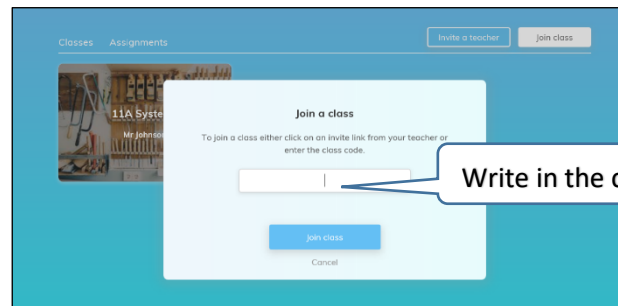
Classes Assignments

Invite a teacher

Join class

11A Syste

Mr Johnso

Join a class

To join a class either click on an invite link from your teacher or enter the class code.

Write in the c

Join class

Cancel